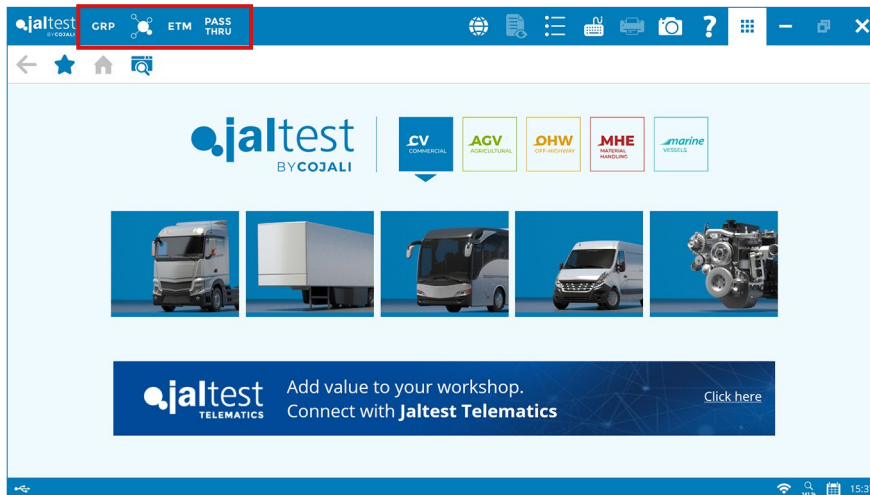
jaltest BY COJALI GRP ETM PASS THRU

jaltest BY COJALI

CV COMMERCIAL

AGV AGRICULTURAL

OHW OFF-HIGHWAY

MHE MATERIAL HANDLING

marine VESSELS

jaltest TELEMATICS Add value to your workshop. Connect with Jaltest Telematics

Click here

15:3